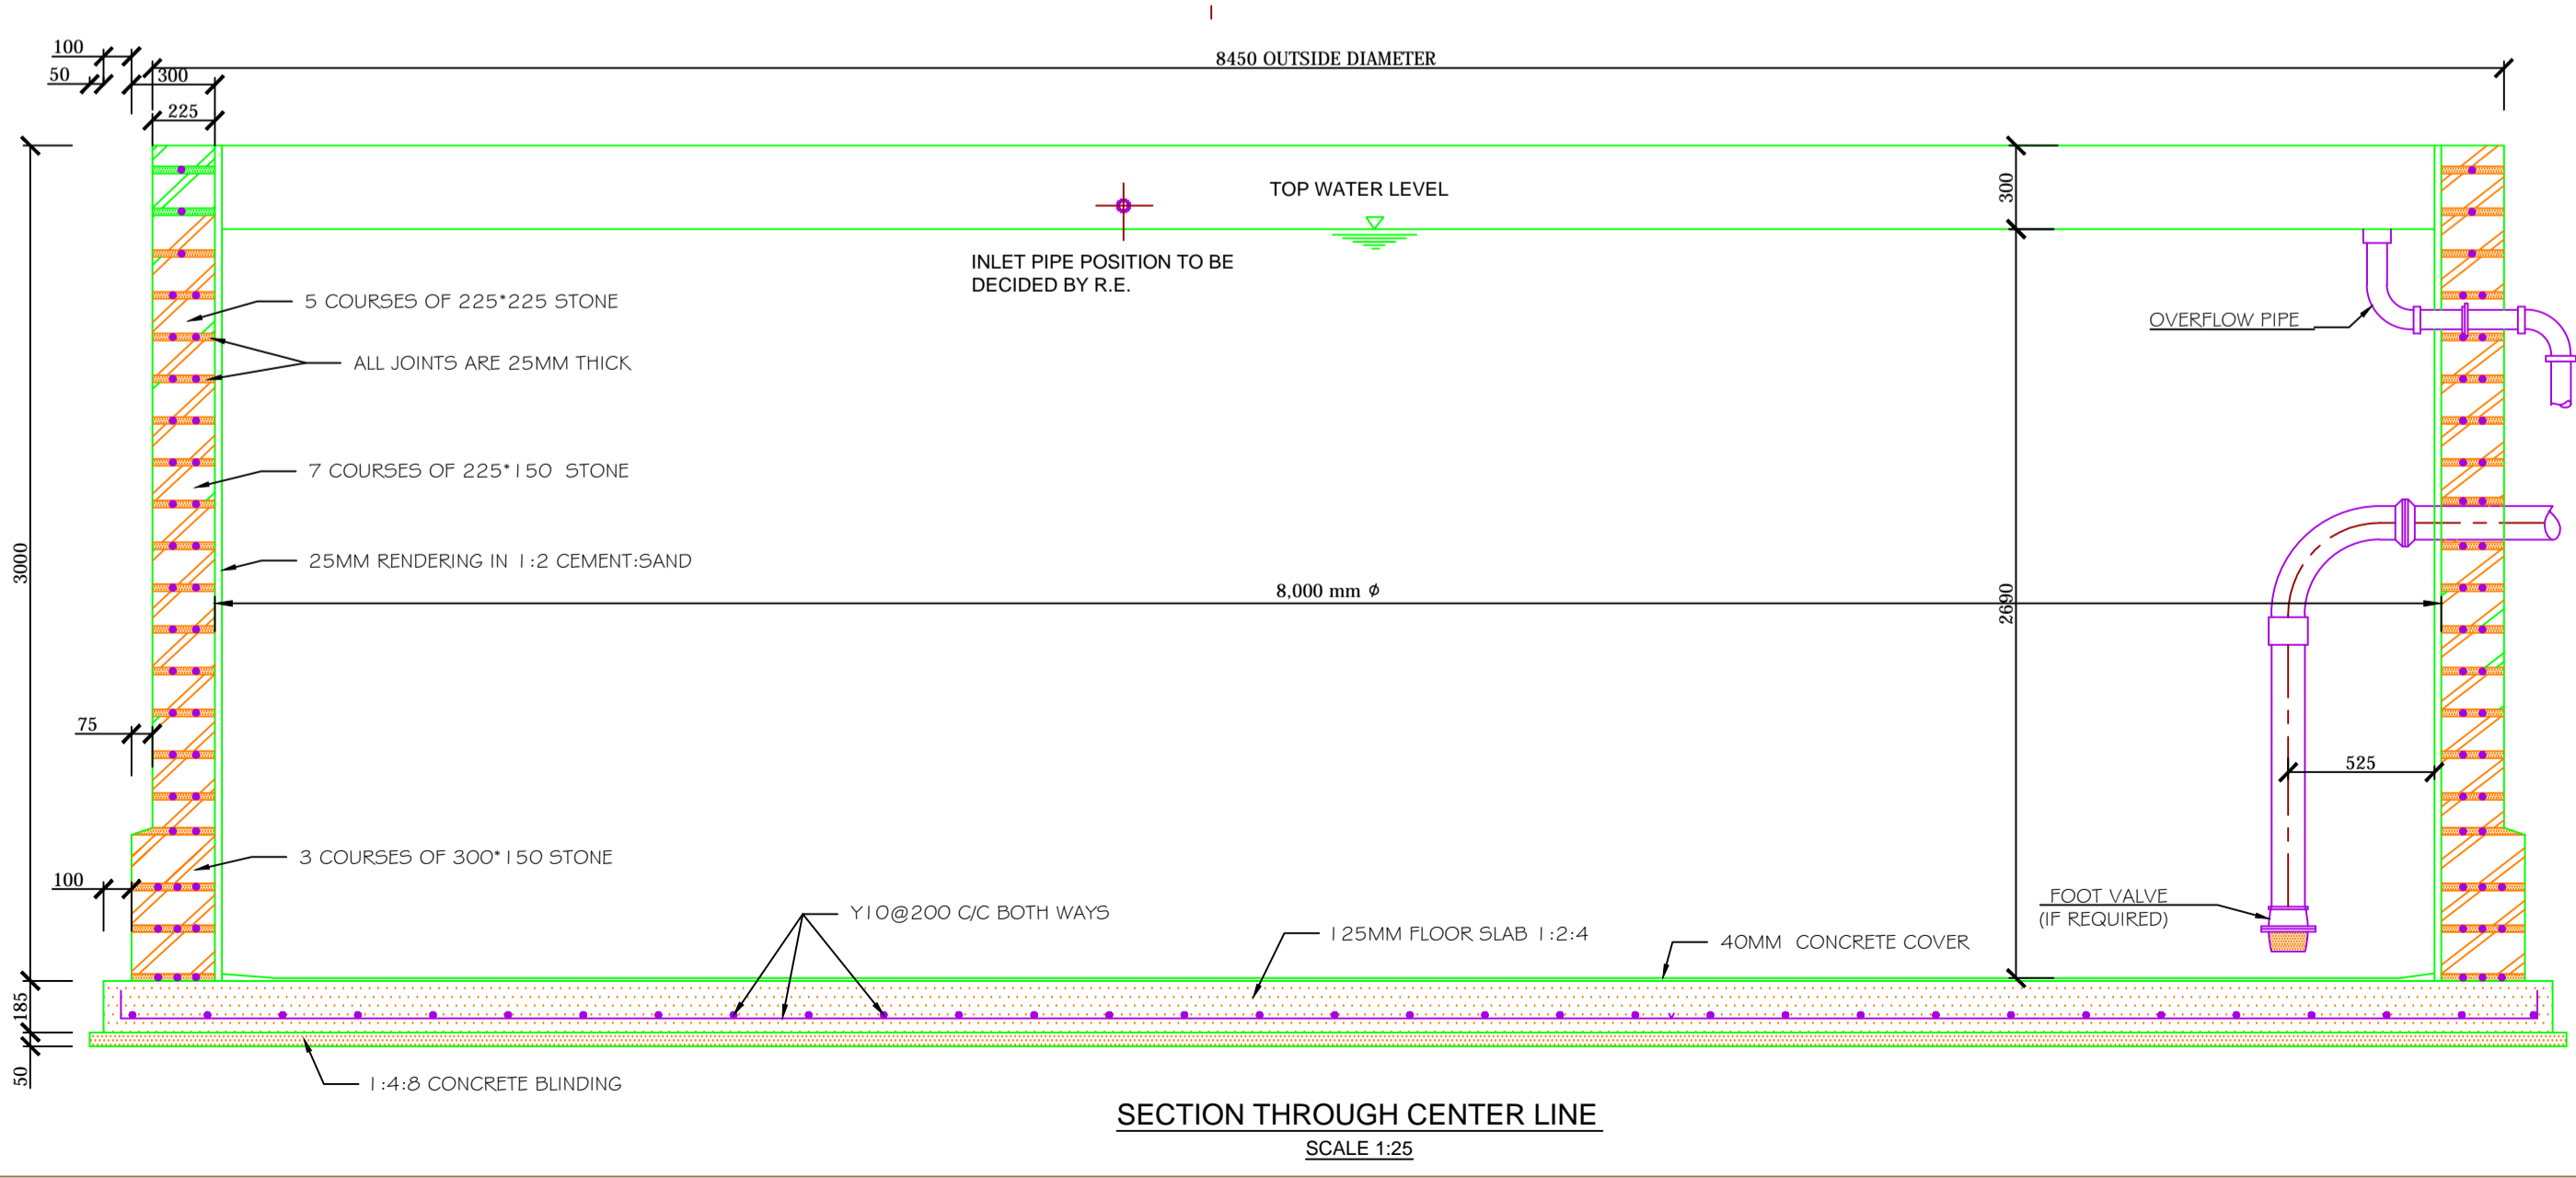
100
50
300
225
8450 OUTSIDE DIAMETER
3000
300
TOP WATER LEVEL
INLET PIPE POSITION TO BE DECIDED BY R.E.
5 COURSES OF 225*225 STONE
ALL JOINTS ARE 25MM THICK
OVERFLOW PIPE
7 COURSES OF 225*150 STONE
25MM RENDERING IN 1:2 CEMENT:SAND
8,000 mm $\phi$
2690
75
525
3 COURSES OF 300*150 STONE
100
FOOT VALVE
(IF REQUIRED)
Y10@200 C/C BOTH WAYS
125MM FLOOR SLAB 1:2:4
40MM CONCRETE COVER
185
50
1:4:8 CONCRETE BLINDING
SECTION THROUGH CENTER LINE
SCALE 1:25